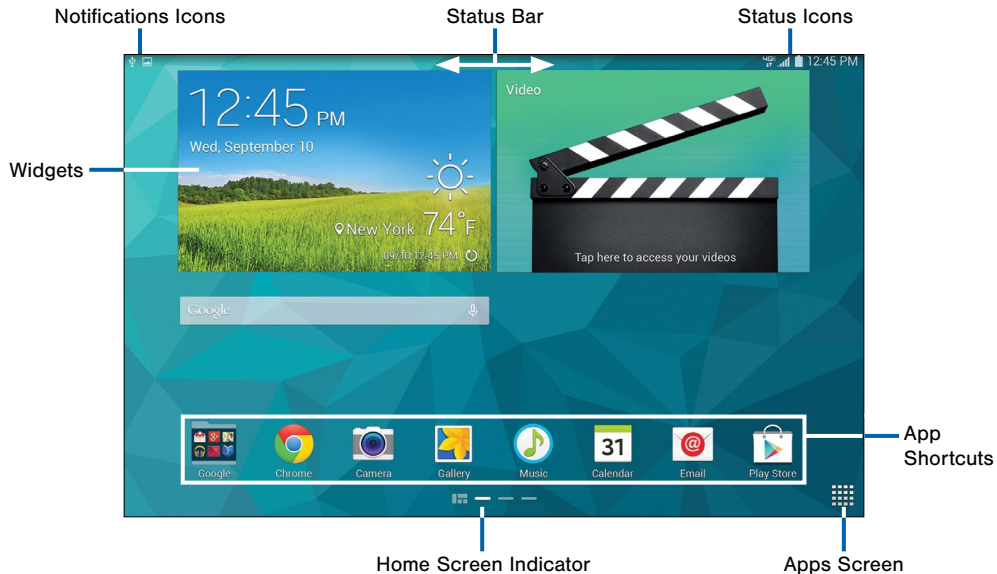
Notifications Icons

Status Bar

Status Icons

12:45 PM

Widgets

12:45 PM

Wed, September 10

New York 74°F

09/10 12:45 PM

Video

Tap here to access your videos

Google

31

Google

Chrome

Camera

Gallery

Music

Calendar

Email

Play Store

App Shortcuts

Home Screen Indicator

Apps Screen